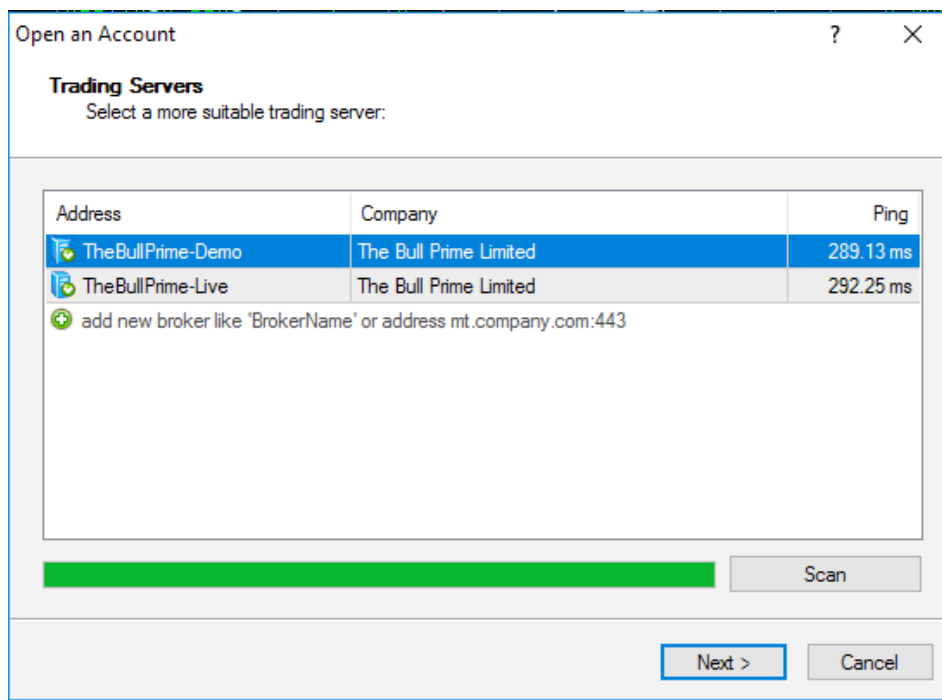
Open an Account ? ✕

**Trading Servers**
Select a more suitable trading server:

| Address | Company | Ping |
|---|---|---|
| TheBullPrime-Demo | The Bull Prime Limited | 289.13 ms |
| TheBullPrime-Live | The Bull Prime Limited | 292.25 ms |

add new broker like 'BrokerName' or address mt.company.com:443

Scan

Next > Cancel